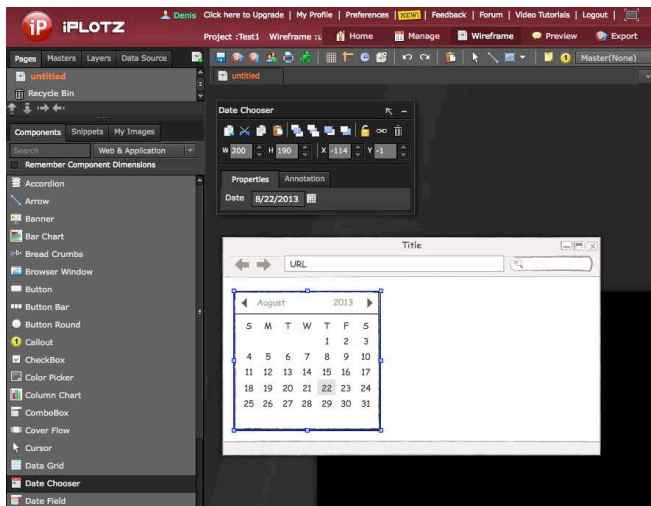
iP iPLOTZ

Denis Click here to Upgrade | My Profile | Preferences | NEW! | Feedback | Forum | Video Tutorials | Logout |

Project :Test1 Wireframe :u Home Manage Wireframe Preview Export

Pages Masters Layers Data Source

untitled
Recycle Bin

Components Snippets My Images

Search Web & Application

Remember Component Dimensions

Accordion
Arrow
Banner
Bar Chart
Bread Crumbs
Browser Window
Button
Button Bar
Button Round
Callout
CheckBox
Color Picker
Column Chart
ComboBox
Cover Flow
Cursor
Data Grid
Date Chooser
Date Field

Master(None)

untitled

Date Chooser

W 200 H 190 X -114 Y -1

Properties Annotation

Date 8/22/2013

Title

URL

August 2013

| S | M | T | W | T | F | S |
|---|---|---|---|---|---|---|
| | | | | 1 | 2 | 3 |
| 4 | 5 | 6 | 7 | 8 | 9 | 10 |
| 11 | 12 | 13 | 14 | 15 | 16 | 17 |
| 18 | 19 | 20 | 21 | 22 | 23 | 24 |
| 25 | 26 | 27 | 28 | 29 | 30 | 31 |